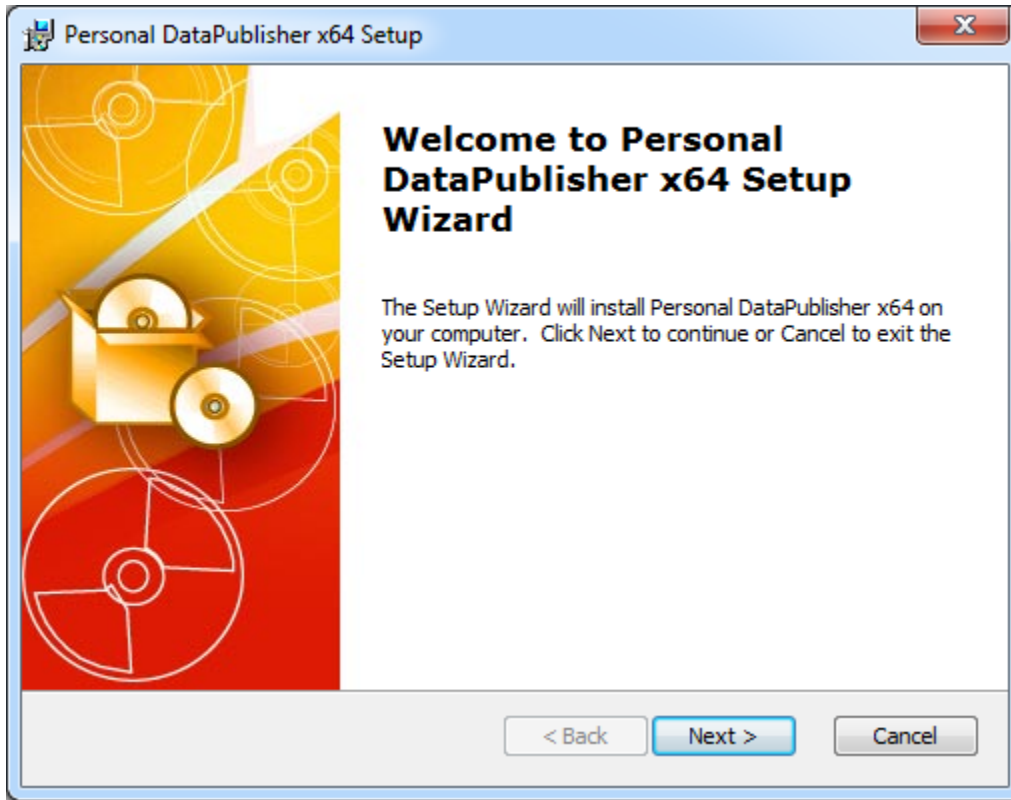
Personal DataPublisher x64 Setup

Welcome to Personal DataPublisher x64 Setup Wizard

The Setup Wizard will install Personal DataPublisher x64 on your computer. Click Next to continue or Cancel to exit the Setup Wizard.

< Back
Next >
Cancel